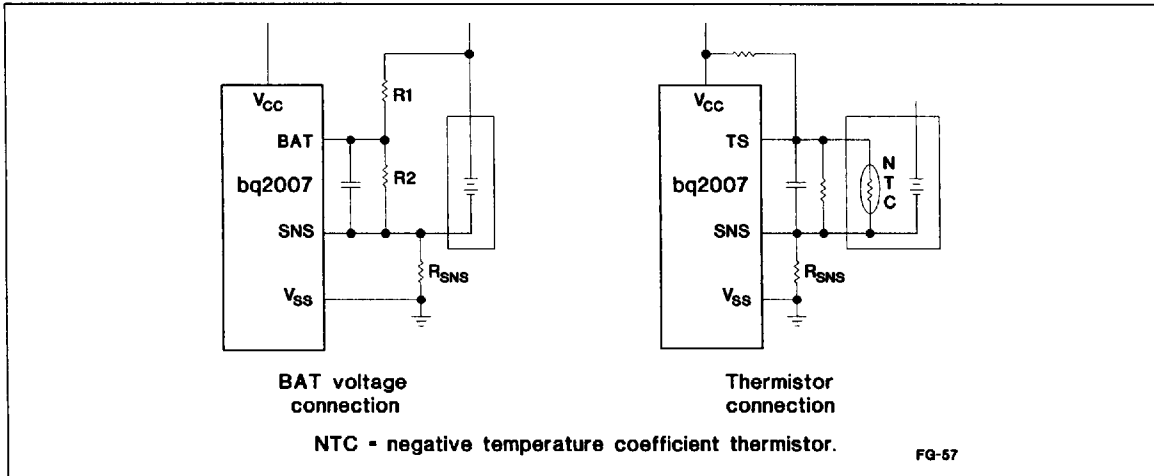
$V_{CC}$

BAT

bq2007

SNS

$V_{SS}$

R1

R2

$R_{SNS}$

BAT voltage connection

$V_{CC}$

TS

bq2007

SNS

$V_{SS}$

N T C

$R_{SNS}$

Thermistor connection

NTC - negative temperature coefficient thermistor.

FG-57